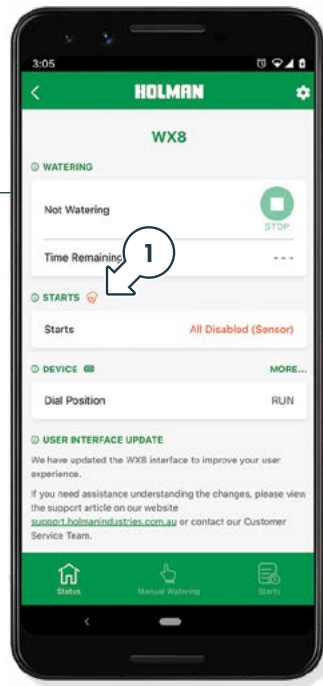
3:05

HOLMAN

WX8

WATERING

Not Watering

STOP

Time Remaininc

1

---

STARTS

Starts

All Disabled (Sensor)

DEVICE

MORE...

Dial Position

RUN

USER INTERFACE UPDATE

We have updated the WX8 interface to improve your user experience.

If you need assistance understanding the changes, please view the support article on our website support.holmanindustries.com.au or contact our Customer Service Team.

Status

Manual Watering

Starts